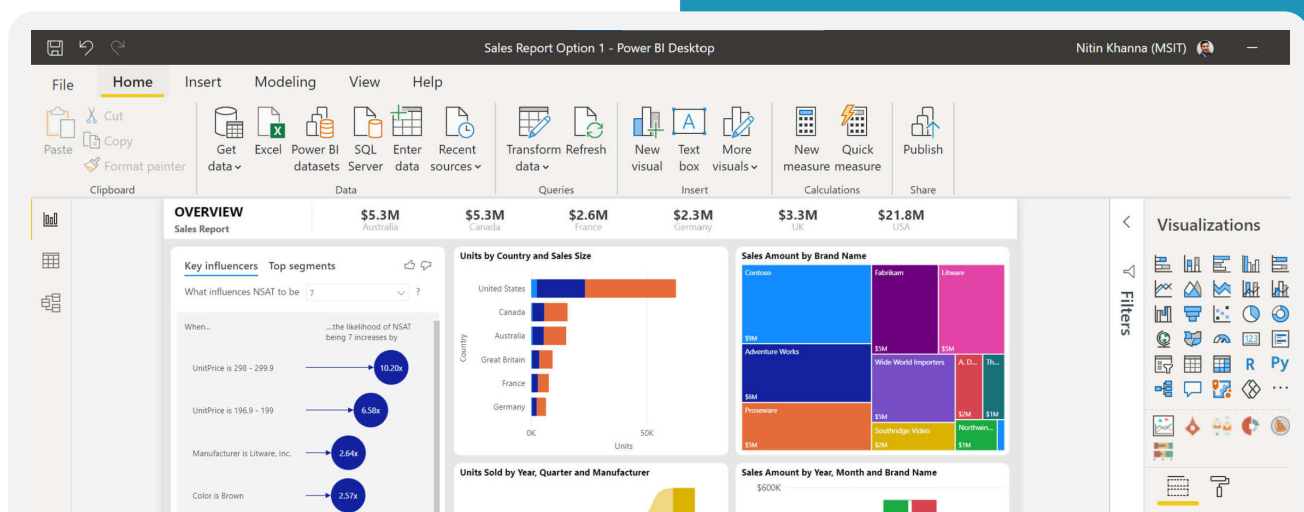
Sales Report Option 1 - Power BI Desktop

Nitin Khanna (MSIT)

File Home Insert Modeling View Help

Paste Cut Copy Format painter
Clipboard

Get data Excel Power BI datasets SQL Server Enter data Recent sources
Data

Transform data Refresh
Queries

New visual Text box More visuals
Insert

New measure Quick measure
Calculations

Publish
Share

OVERVIEW
Sales Report

$5.3M Australia
$5.3M Canada
$2.6M France
$2.3M Germany
$3.3M UK
$21.8M USA

Key influencers Top segments

What influences NSAT to be 7 ?

When... ...the likelihood of NSAT being 7 increases by

UnitPrice is 298 - 299.9 10.20x

UnitPrice is 196.9 - 199 6.58x

Manufacturer is Litware, Inc. 2.64x

Color is Brown 2.57x

Units by Country and Sales Size

United States
Canada
Australia
Great Britain
France
Germany

Country

0K 50K
Units

Sales Amount by Brand Name

Contoso $9M
Fabrikam $5M
Litware $5M
Adventure Works $6M
Wide World Importers $5M
A. D... $2M
Th... $1M
Proseware $5M
Southridge Video $2M
Northwin... $1M

Units Sold by Year, Quarter and Manufacturer

Sales Amount by Year, Month and Brand Name

$600K

Filters

Visualizations

R Py ...